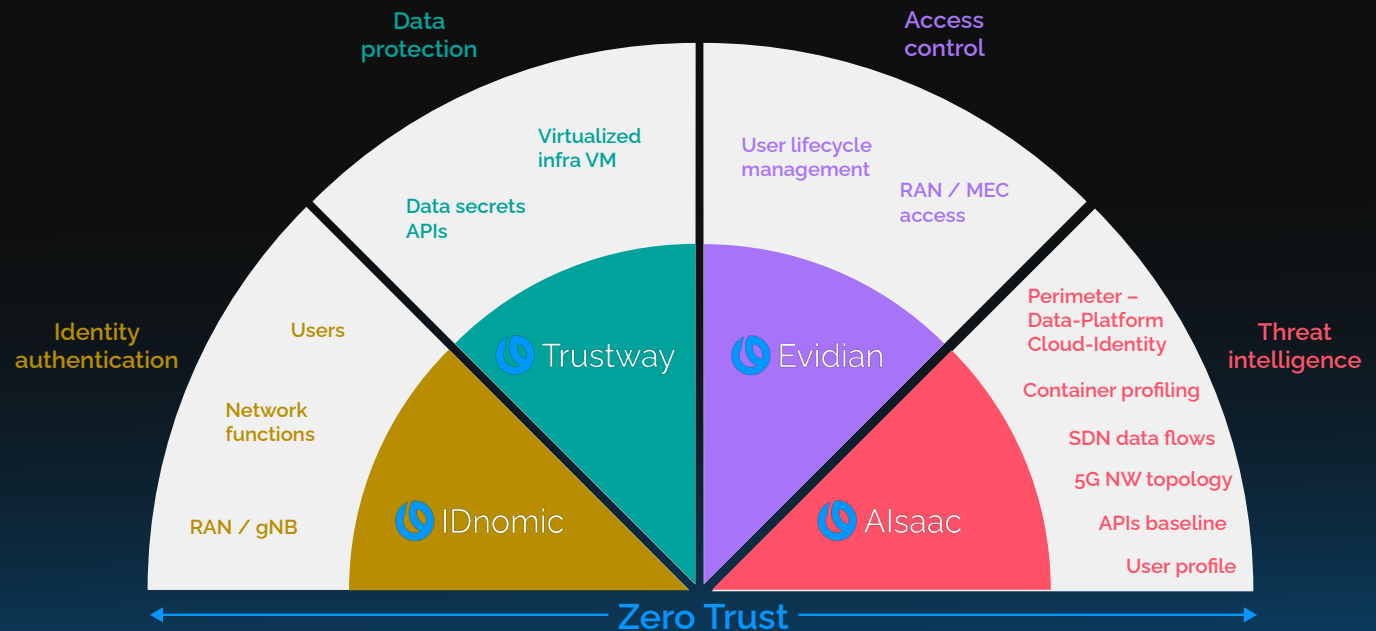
Data protection

Access control

Virtualized infra VM

Data secrets APIs

User lifecycle management

RAN / MEC access

Identity authentication

Users

Network functions

RAN / gNB

Trustway

Evidian

IDnomic

AIsaac

Perimeter – Data-Platform Cloud-Identity

Threat intelligence

Container profiling

SDN data flows

5G NW topology

APIs baseline

User profile

Zero Trust